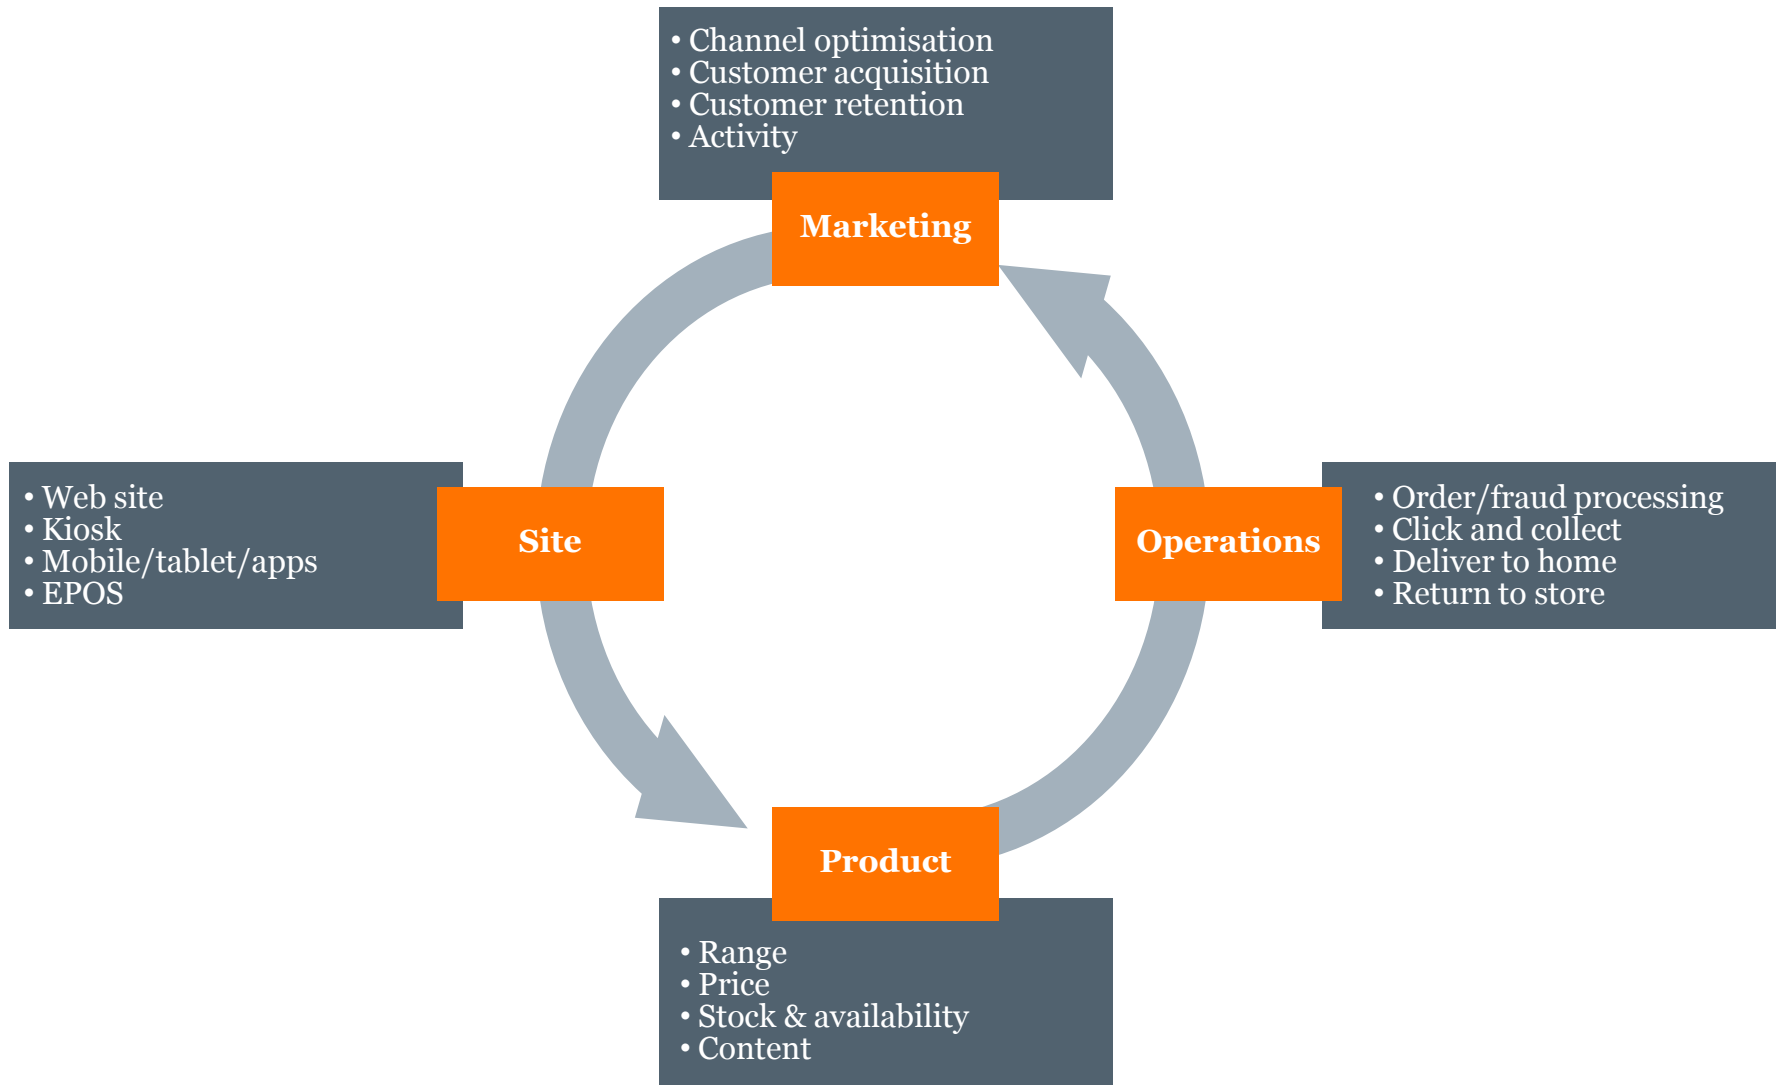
• Channel optimisation
• Customer acquisition
• Customer retention
• Activity

Marketing

• Web site
• Kiosk
• Mobile/tablet/apps
• EPOS

Site

Operations

• Order/fraud processing
• Click and collect
• Deliver to home
• Return to store

Product

• Range
• Price
• Stock & availability
• Content